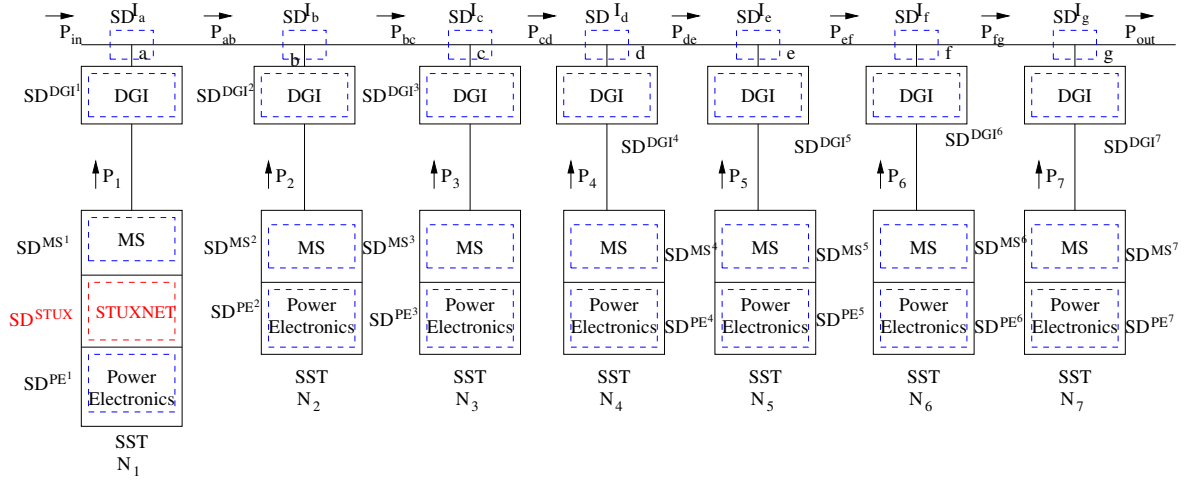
$\overrightarrow{P_{in}}$ $SD^{J_a}$ a $\overrightarrow{P_{ab}}$ $SD^{J_b}$ b $\overrightarrow{P_{bc}}$ $SD^{J_c}$ c $\overrightarrow{P_{cd}}$ $SD^{I_d}$ d $\overrightarrow{P_{de}}$ $SD^{J_e}$ e $\overrightarrow{P_{ef}}$ $SD^{J_f}$ f $\overrightarrow{P_{fg}}$ $SD^{J_g}$ g $\overrightarrow{P_{out}}$

$SD^{DGI^1}$ DGI
$SD^{DGI^2}$ DGI
$SD^{DGI^3}$ DGI
DGI $SD^{DGI^4}$
DGI $SD^{DGI^5}$
DGI $SD^{DGI^6}$
DGI $SD^{DGI^7}$

$P_1$ $P_2$ $P_3$ $P_4$ $P_5$ $P_6$ $P_7$

$SD^{MS^1}$ MS
$SD^{STUX}$ STUXNET
$SD^{PE^1}$ Power Electronics
SST $N_1$

$SD^{MS^2}$ MS
$SD^{PE^2}$ Power Electronics
SST $N_2$

$SD^{MS^3}$ MS
$SD^{PE^3}$ Power Electronics
SST $N_3$

MS $SD^{MS^4}$
Power Electronics $SD^{PE^4}$
SST $N_4$

MS $SD^{MS^5}$
Power Electronics $SD^{PE^5}$
SST $N_5$

$SD^{MS^6}$ MS
$SD^{PE^6}$ Power Electronics
SST $N_6$

MS $SD^{MS^7}$
Power Electronics $SD^{PE^7}$
SST $N_7$